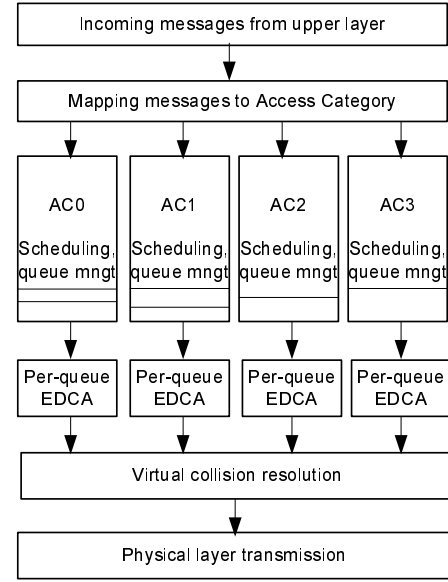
Incoming messages from upper layer

Mapping messages to Access Category

AC0

Scheduling, queue mngt

AC1

Scheduling, queue mngt

AC2

Scheduling, queue mngt

AC3

Scheduling, queue mngt

Per-queue EDCA

Per-queue EDCA

Per-queue EDCA

Per-queue EDCA

Virtual collision resolution

Physical layer transmission